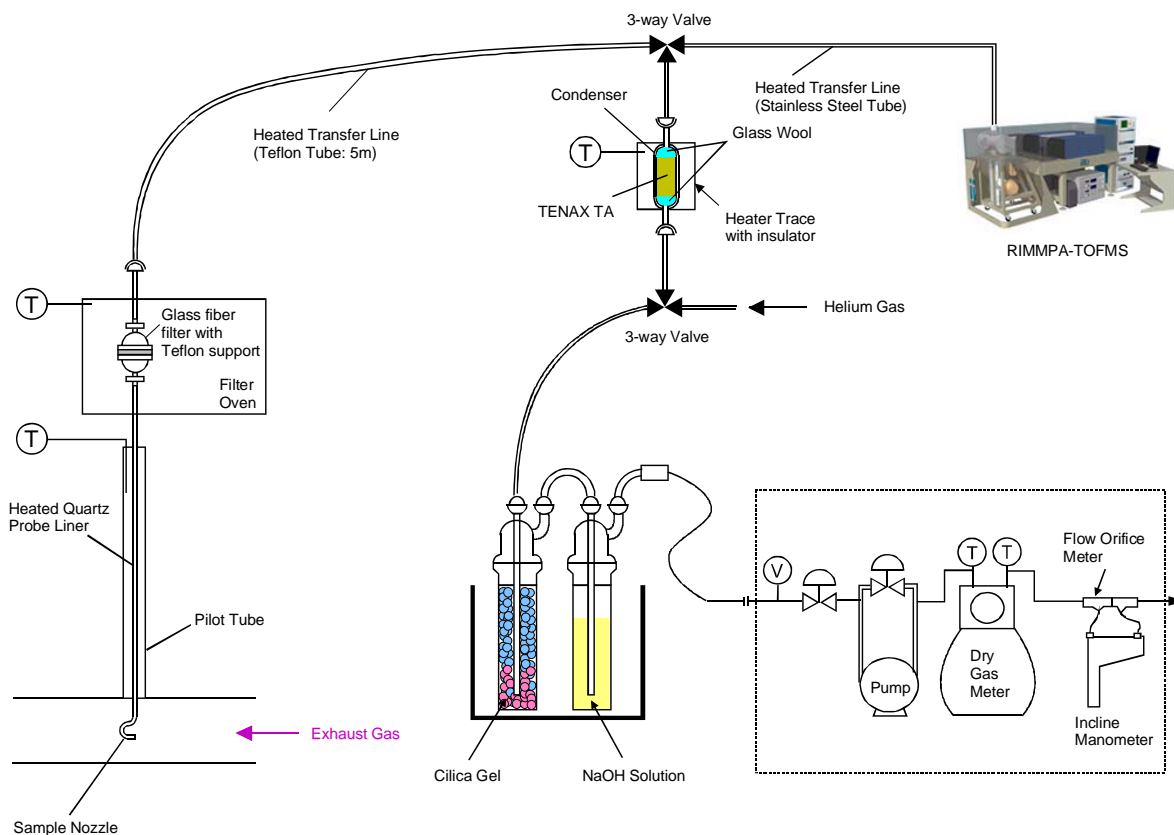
3-way Valve

Heated Transfer Line (Stainless Steel Tube)

Heated Transfer Line (Teflon Tube: 5m)

Condenser

Glass Wool

T

TENAX TA

Heater Trace with insulator

RIMMPA-TOFMS

T

Glass fiber filter with Teflon support

Filter Oven

Helium Gas

3-way Valve

T

Heated Quartz Probe Liner

Pilot Tube

Exhaust Gas

Sample Nozzle

Cilica Gel

NaOH Solution

V

Pump

T

T

Dry Gas Meter

Flow Orifice Meter

Incline Manometer